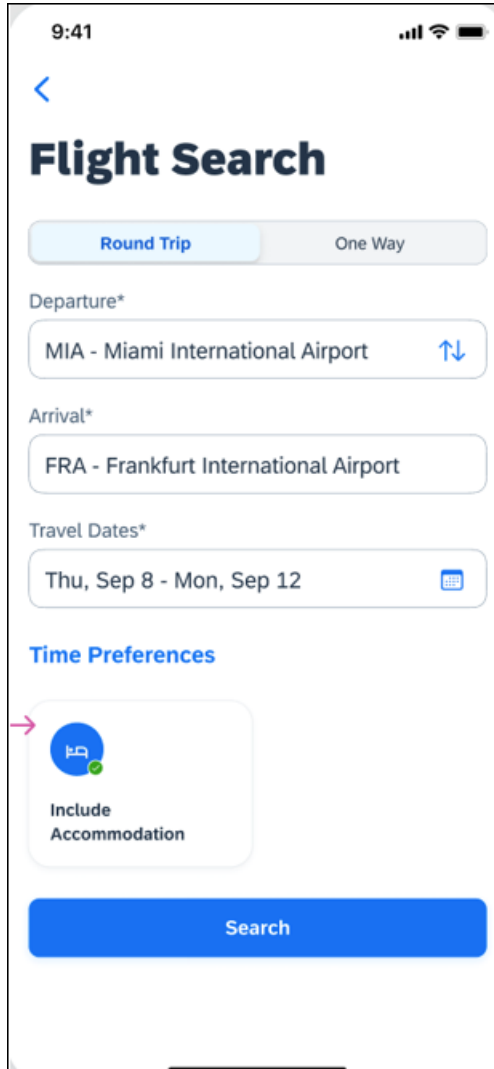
9:41

<

Flight Search

Round Trip

One Way

Departure*

MIA - Miami International Airport

Arrival*

FRA - Frankfurt International Airport

Travel Dates*

Thu, Sep 8 - Mon, Sep 12

Time Preferences

Include Accommodation

Search